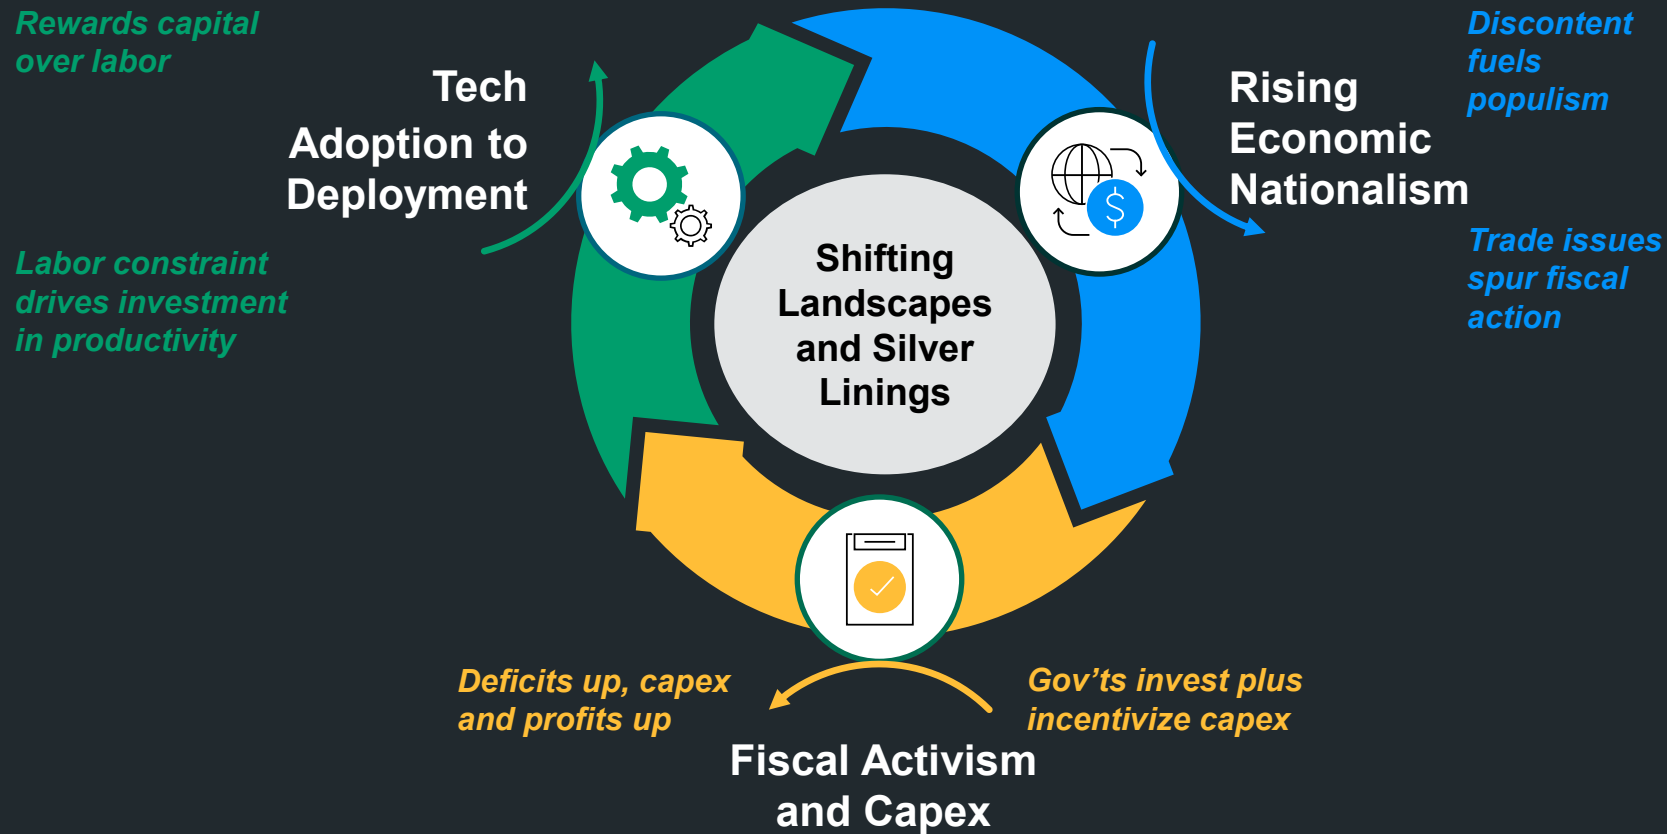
Rewards capital over labor

Tech Adoption to Deployment

Labor constraint drives investment in productivity

Discontent fuels populism

Rising Economic Nationalism

Trade issues spur fiscal action

Shifting Landscapes and Silver Linings

Deficits up, capex and profits up

Gov'ts invest plus incentivize capex

Fiscal Activism and Capex